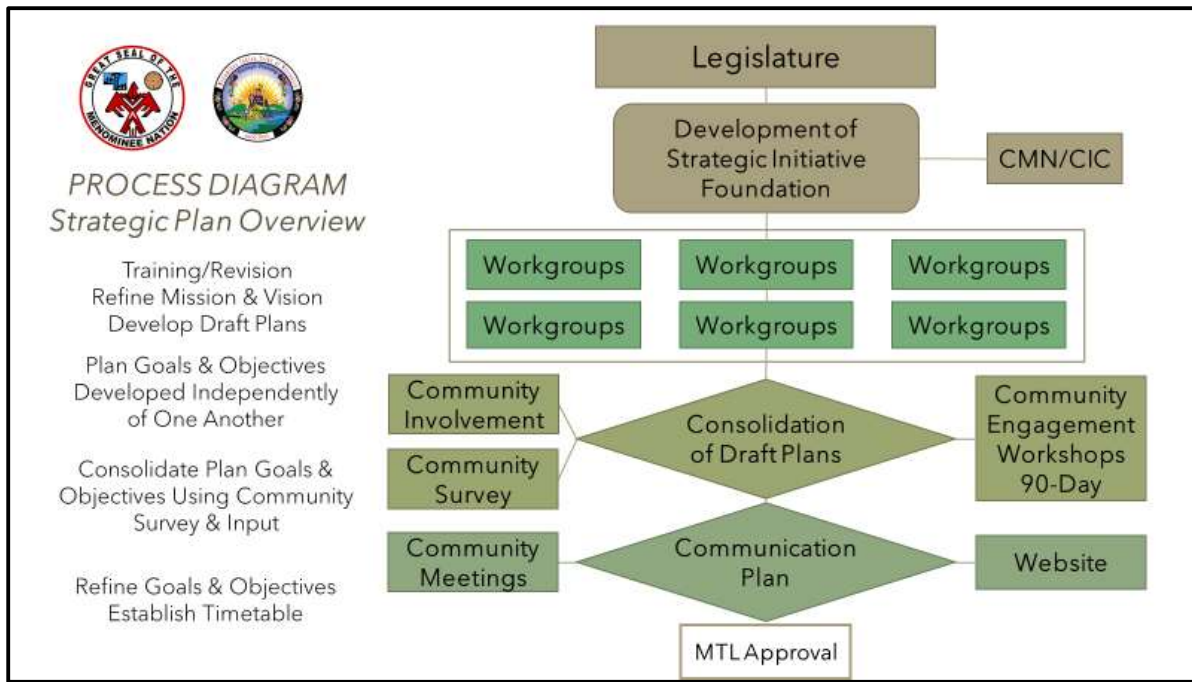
GREAT SEAL OF THE MENOMINEE NATION

PROCESS DIAGRAM
Strategic Plan Overview

Training/Revision
Refine Mission & Vision
Develop Draft Plans

Plan Goals & Objectives
Developed Independently
of One Another

Consolidate Plan Goals &
Objectives Using Community
Survey & Input

Refine Goals & Objectives
Establish Timetable

Legislature

Development of
Strategic Initiative
Foundation

CMN/CIC

Workgroups

Workgroups

Workgroups

Workgroups

Workgroups

Workgroups

Community
Involvement

Community
Survey

Consolidation
of Draft Plans

Community
Engagement
Workshops
90-Day

Community
Meetings

Communication
Plan

Website

MTL Approval